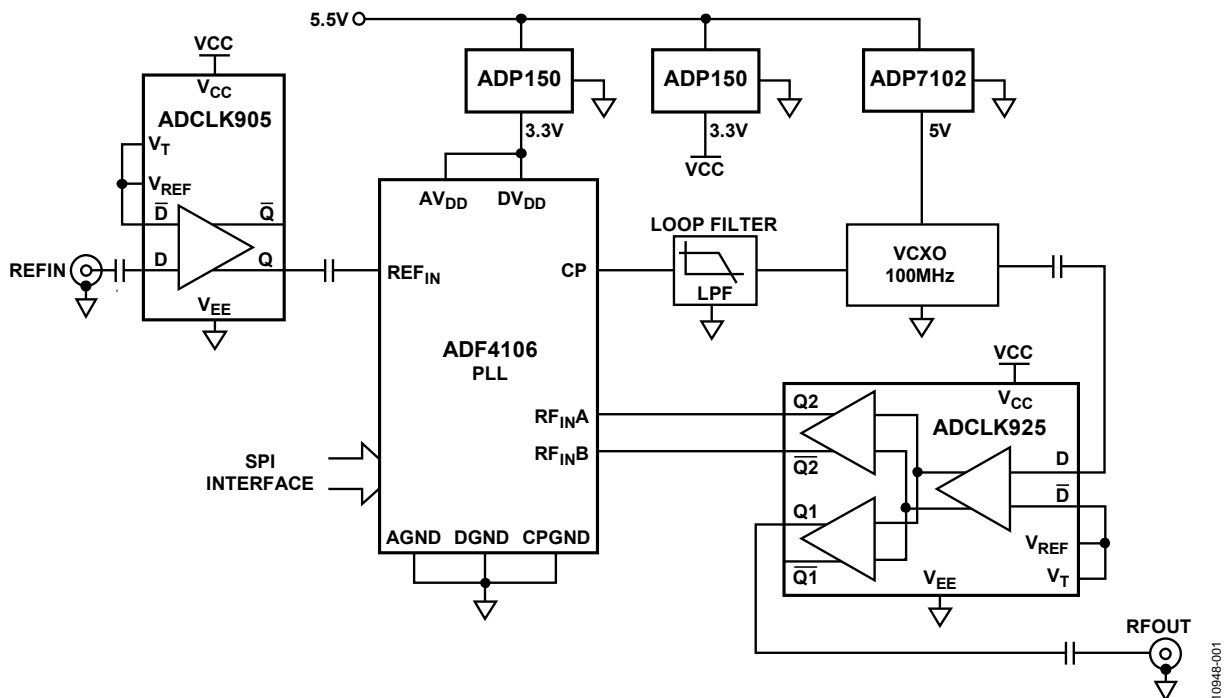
5.5V

ADP150
3.3V

ADP150
3.3V
VCC

ADP7102
5V

VCC
$V_{CC}$
ADCLK905
$V_T$
$V_{REF}$
$\overline{D}$
$\overline{Q}$
D
Q
$V_{EE}$
REFIN

$AV_{DD}$
$DV_{DD}$
$REF_{IN}$
CP
ADF4106
PLL
$RF_{IN}A$
$RF_{IN}B$
AGND DGND CPGND

SPI INTERFACE

LOOP FILTER
LPF

VCXO
100MHz

VCC
$V_{CC}$
ADCLK925
Q2
$\overline{Q2}$
Q1
$\overline{Q1}$
D
$\overline{D}$
$V_{REF}$
$V_T$
$V_{EE}$

RFOUT

10948-001